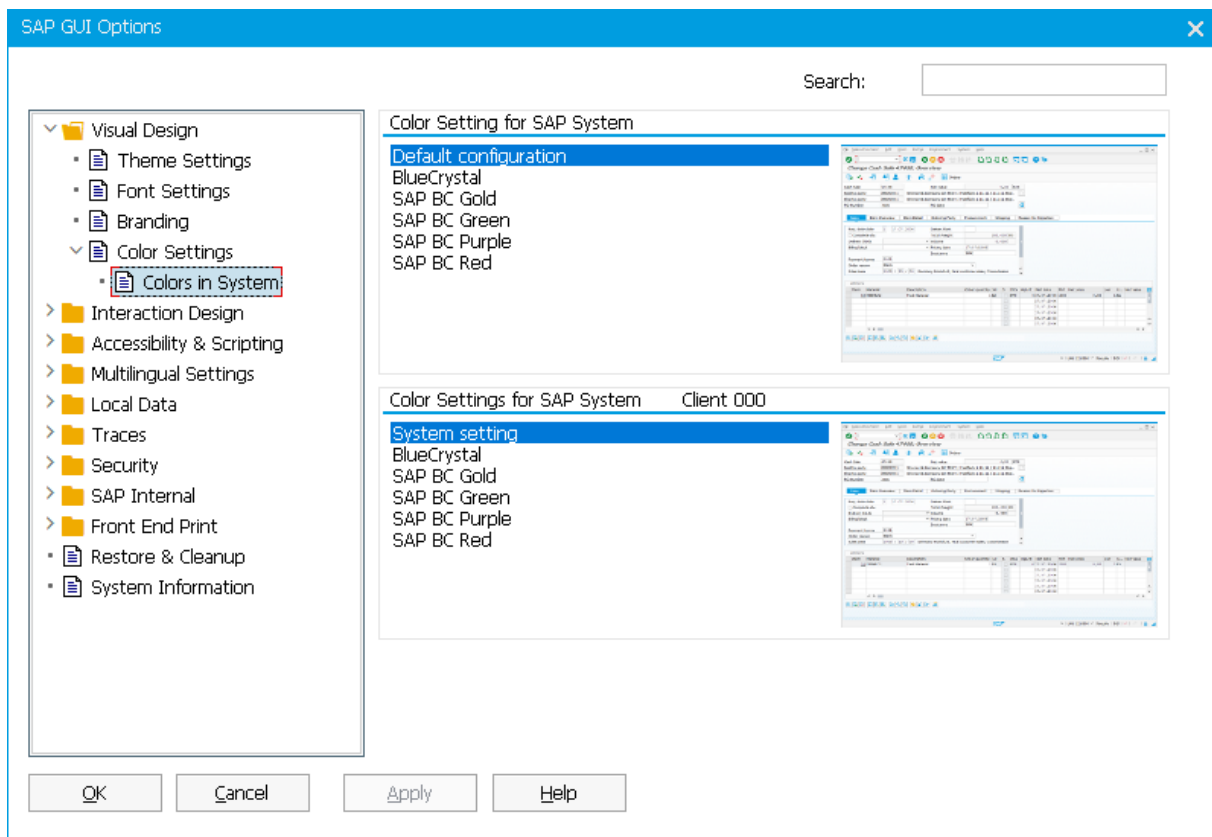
SAP GUI Options

Search:

Visual Design
Theme Settings
Font Settings
Branding
Color Settings
Colors in System
Interaction Design
Accessibility & Scripting
Multilingual Settings
Local Data
Traces
Security
SAP Internal
Front End Print
Restore & Cleanup
System Information

Color Setting for SAP System

Default configuration
BlueCrystal
SAP BC Gold
SAP BC Green
SAP BC Purple
SAP BC Red

Color Settings for SAP System Client 000

System setting
BlueCrystal
SAP BC Gold
SAP BC Green
SAP BC Purple
SAP BC Red

OK
Cancel
Apply
Help